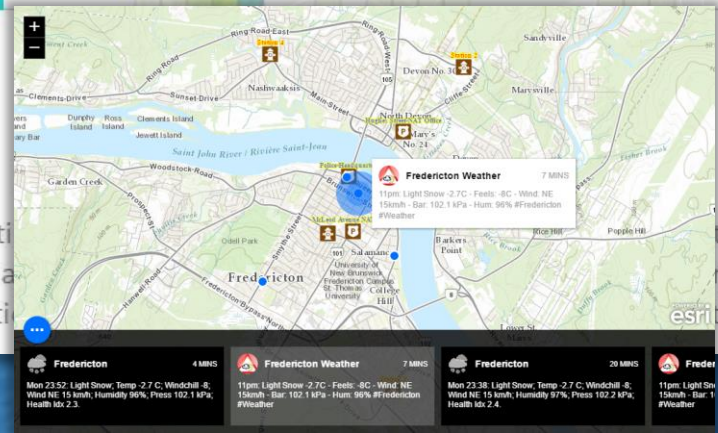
+
−

Ring Road East
Station 4
Station 2
Sandyville
Devon No. 1
Nashwaaksis
Main Street
Clements Drive
Sunset Drive
North Devon
Marysville
Dunphy Island
Ross Island
Clements Island
Jewett Island
Mary's No. 24
Saint John River / Rivière Saint-Jean
Woodstock Road
Garden Creek
Police Headquarters
McLeod Avenue
Odell Park
Fredericton
Salamanca
University of New Brunswick Fredericton Campus
St. Thomas University
College Hill
Barkers Point
Popple Hill
Rice Hill
Lower St.
Fredericton Bypass
Hanwell Road
Smythe Street
Prospect Street
esri

Fredericton Weather
7 MINS
11pm: Light Snow -2.7C - Feels: -8C - Wind: NE 15km/h - Bar: 102.1 kPa - Hum: 96% #Fredericton #Weather

Fredericton
4 MINS
Mon 23:52: Light Snow; Temp -2.7 C; Windchill -8; Wind NE 15 km/h; Humidity 96%; Press 102.1 kPa; Health Idx 2.3.

Fredericton Weather
7 MINS
11pm: Light Snow -2.7C - Feels: -8C - Wind: NE 15km/h - Bar: 102.1 kPa - Hum: 96% #Fredericton #Weather

Fredericton
20 MINS
Mon 23:38: Light Snow; Temp -2.7 C; Windchill -8; Wind NE 15 km/h; Humidity 97%; Press 102.2 kPa; Health Idx 2.4.

#Weather